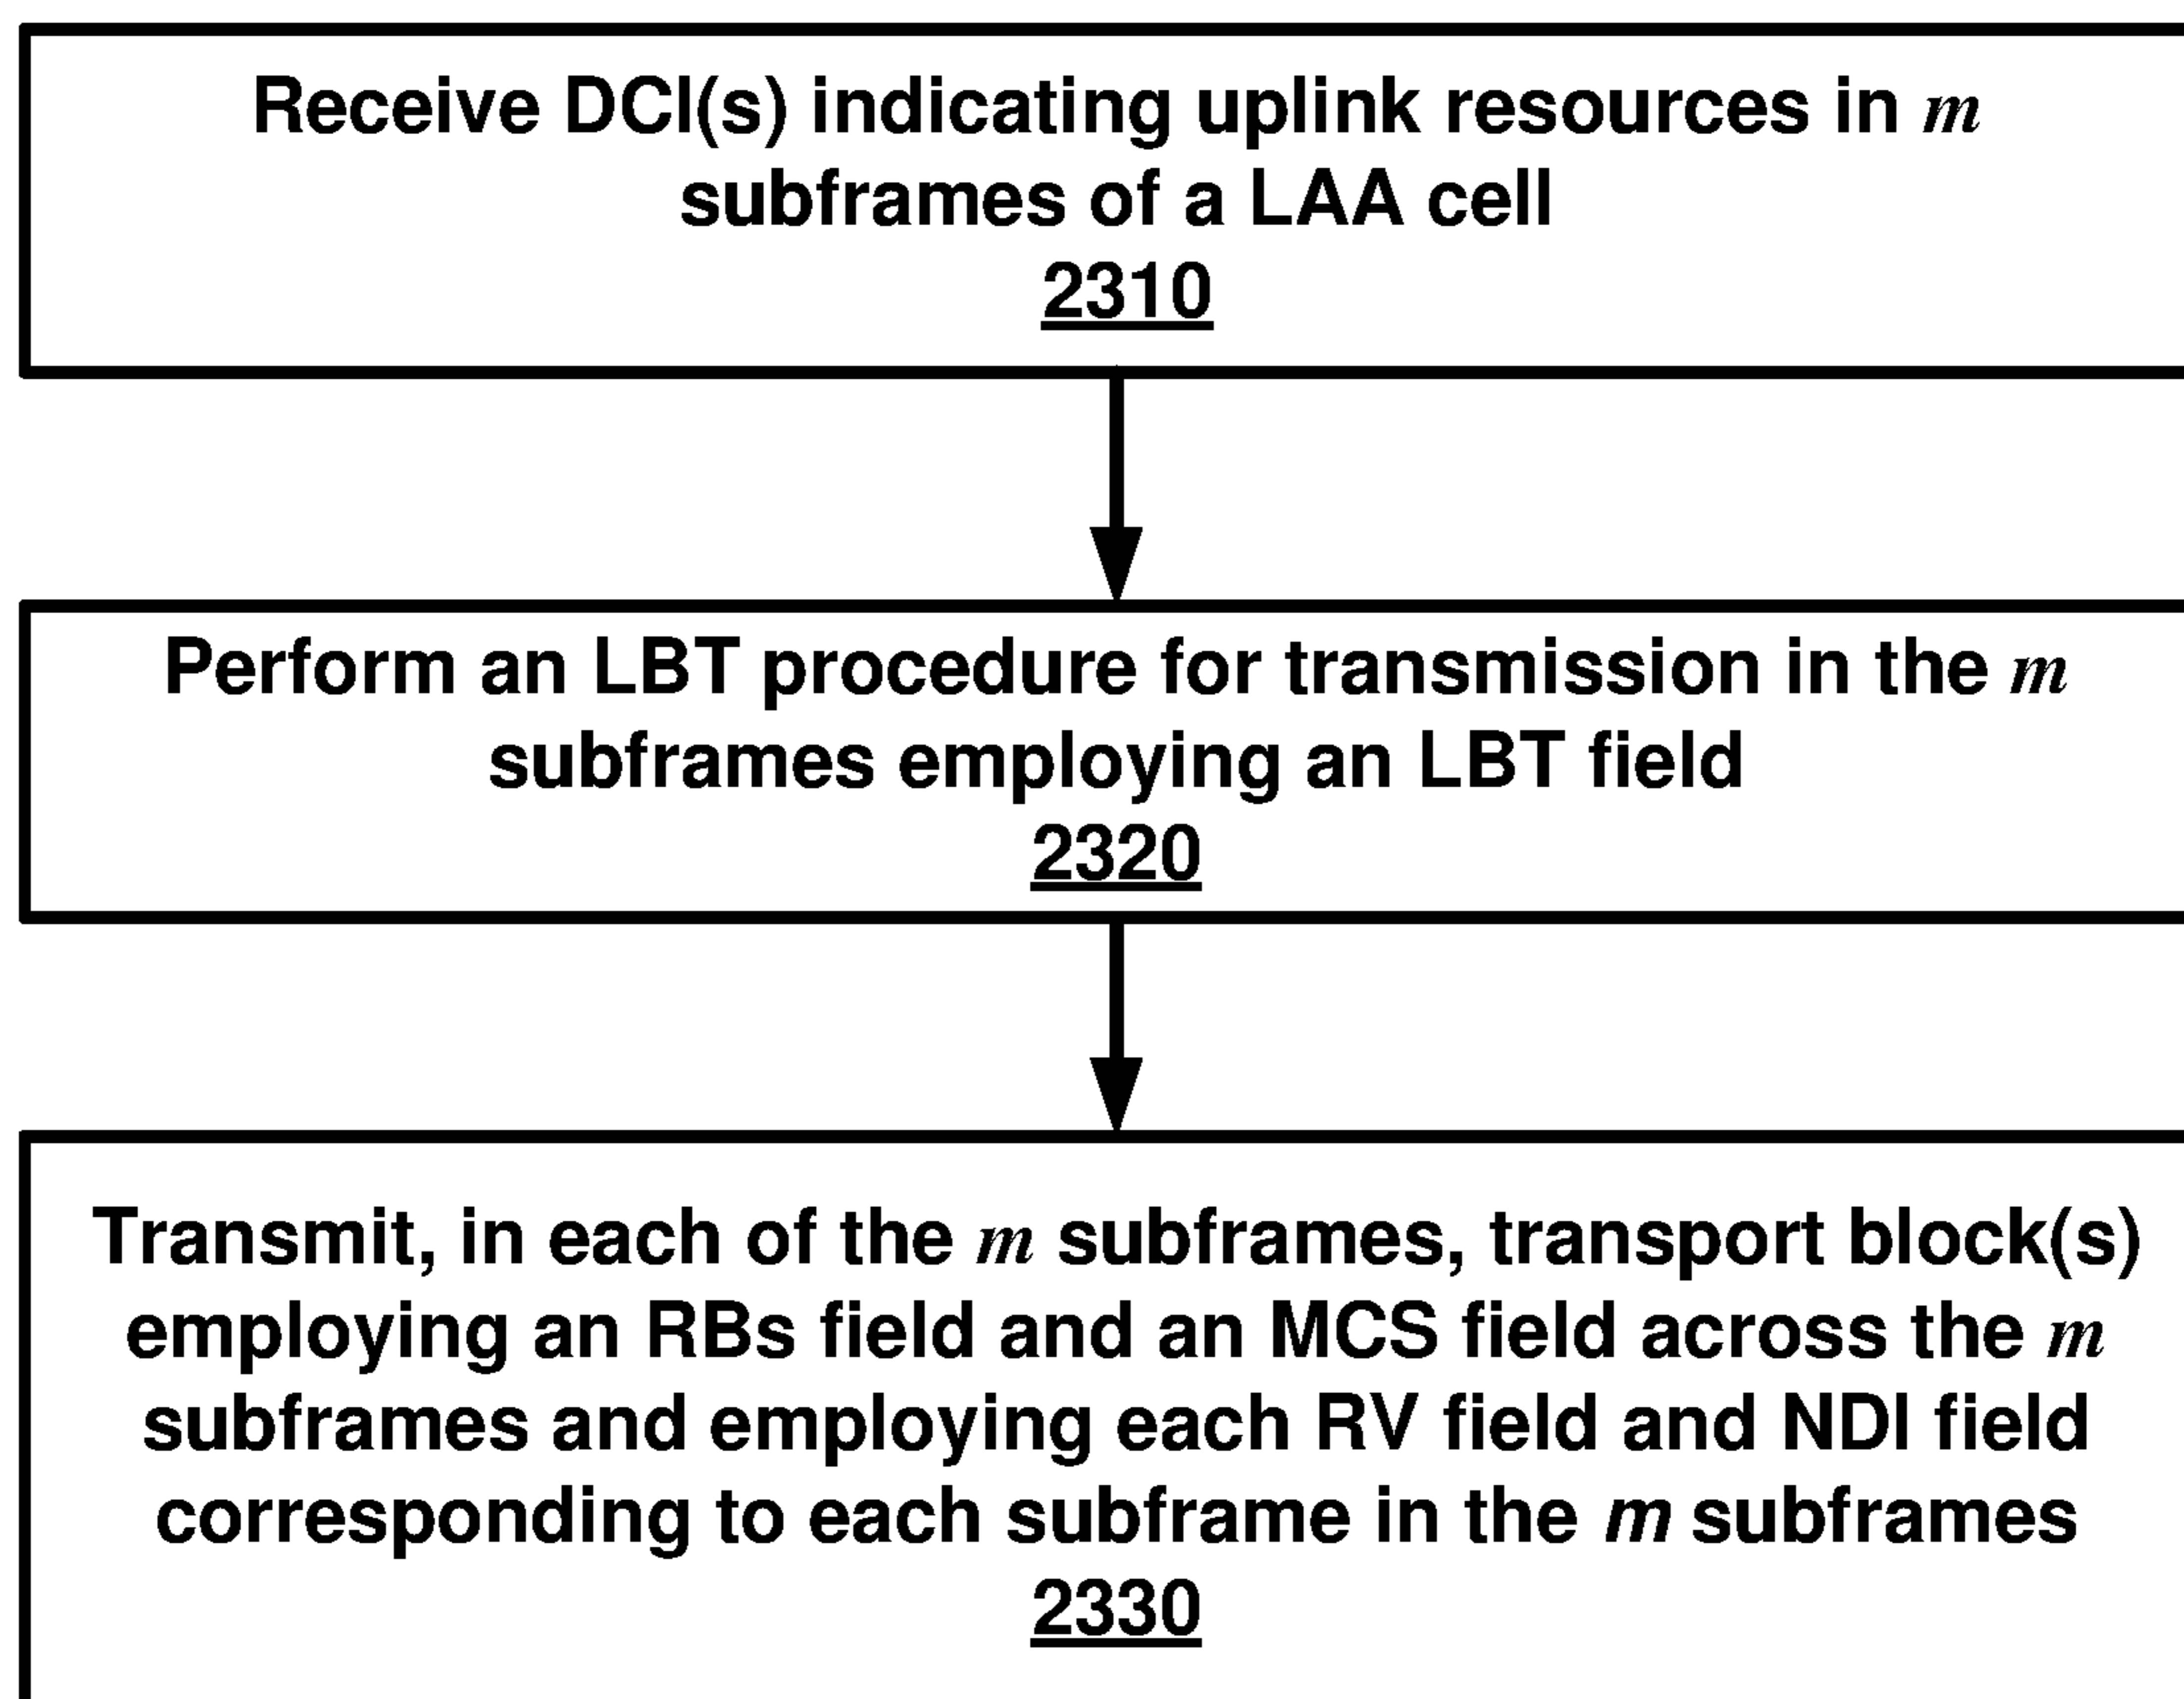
Receive DCI(s) indicating uplink resources in $m$ subframes of a LAA cell
2310

Perform an LBT procedure for transmission in the $m$ subframes employing an LBT field
2320

Transmit, in each of the $m$ subframes, transport block(s) employing an RBs field and an MCS field across the $m$ subframes and employing each RV field and NDI field corresponding to each subframe in the $m$ subframes
2330